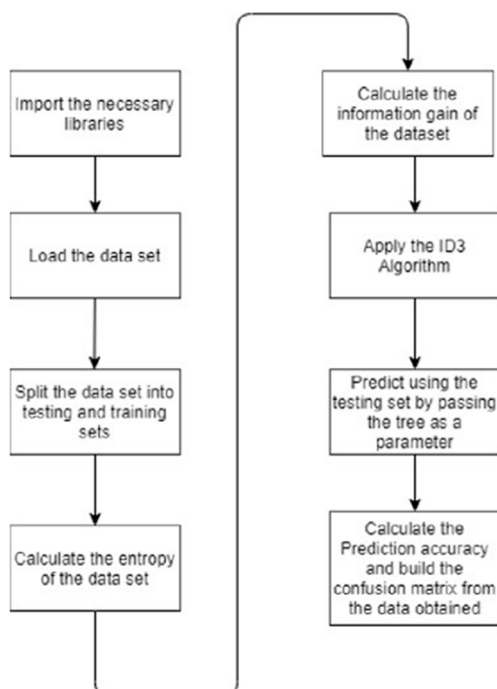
Import the necessary libraries

Load the data set

Split the data set into testing and training sets

Calculate the entropy of the data set

Calculate the information gain of the dataset

Apply the ID3 Algorithm

Predict using the testing set by passing the tree as a parameter

Calculate the Prediction accuracy and build the confusion matrix from the data obtained